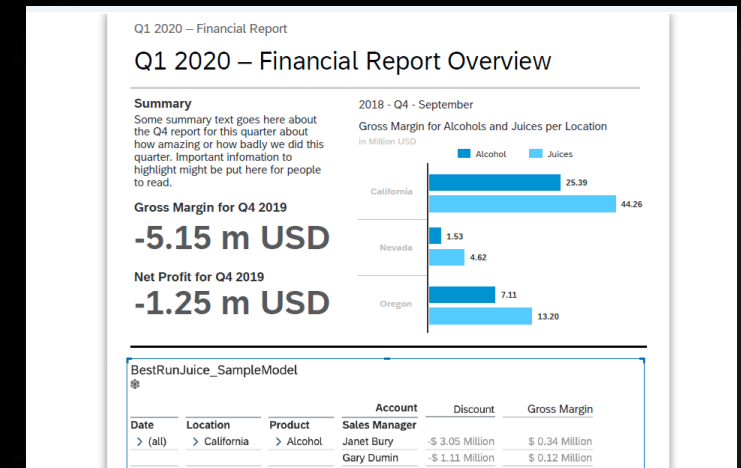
Q1 2020 – Financial Report

Q1 2020 – Financial Report Overview

Summary
Some summary text goes here about the Q4 report for this quarter about how amazing or how badly we did this quarter. Important infomation to highlight might be put here for people to read.

Gross Margin for Q4 2019
-5.15 m USD

Net Profit for Q4 2019
-1.25 m USD

2018 - Q4 - September

Gross Margin for Alcohols and Juices per Location
in Million USD

Alcohol Juices

California
25.39
44.26

Nevada
1.53
4.62

Oregon
7.11
13.20

BestRunJuice_SampleModel

| Date | Location | Product | Account / Sales Manager | Discount | Gross Margin |
|---|---|---|---|---|---|
| › (all) | › California | › Alcohol | Janet Bury | -$ 3.05 Million | $ 0.34 Million |
| | | | Gary Dumin | -$ 1.11 Million | $ 0.12 Million |